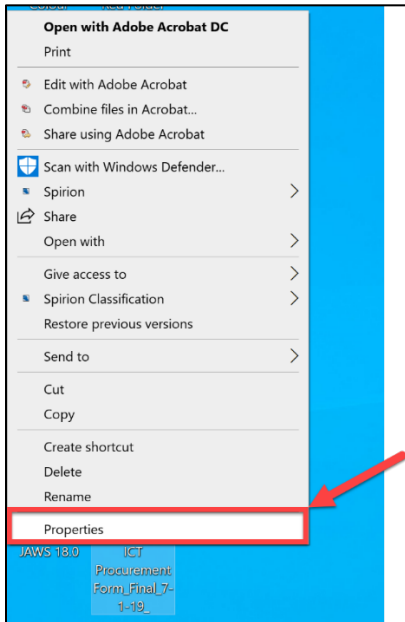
Open with Adobe Acrobat DC
Print
Edit with Adobe Acrobat
Combine files in Acrobat...
Share using Adobe Acrobat
Scan with Windows Defender...
Spirion
Share
Open with
Give access to
Spirion Classification
Restore previous versions
Send to
Cut
Copy
Create shortcut
Delete
Rename
Properties
JAWS 18.0
ICT Procurement Form_Final_7-1-19_